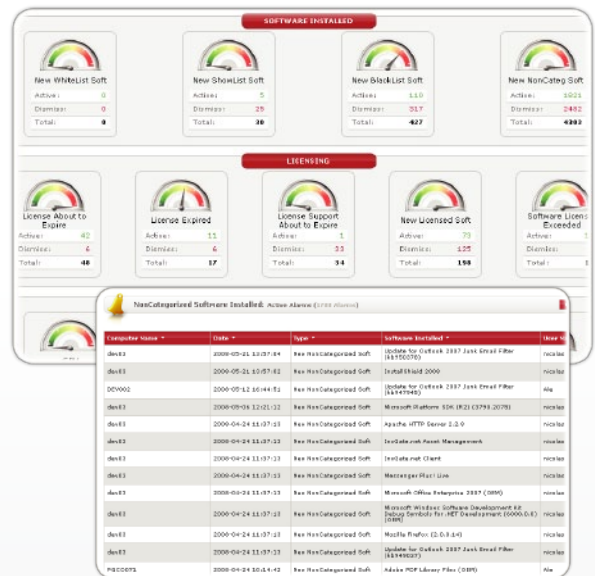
SOFTWARE INSTALLED

New WhiteList Soft
Active: 0
Dismiss: 0
Total: 0

New ShowList Soft
Active: 5
Dismiss: 25
Total: 30

New BlackList Soft
Active: 110
Dismiss: 317
Total: 427

New NonCateg Soft
Active: 1821
Dismiss: 2482
Total: 4303

LICENSING

License About to Expire
Active: 42
Dismiss: 6
Total: 48

License Expired
Active: 11
Dismiss: 6
Total: 17

License Support About to Expire
Active: 1
Dismiss: 33
Total: 34

New Licensed Soft
Active: 73
Dismiss: 125
Total: 198

Software Licens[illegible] Exceeded
Active: 1
Dismiss: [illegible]
Total: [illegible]

NonCategorized Software Installed: Active Alarms ([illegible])

| Computer Name | Date | Type | Software Installed | User N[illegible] |
|---|---|---|---|---|
| dev03 | 2008-05-21 10:57:54 | New NonCategorized Soft | Update for Outlook 2007 Junk Email Filter (kb950070) | nicolas |
| dev03 | 2008-05-21 10:57:52 | New NonCategorized Soft | InstallShield 2008 | nicolas |
| DEV002 | 2008-05-12 16:44:51 | New NonCategorized Soft | Update for Outlook 2007 Junk Email Filter (kb947945) | Ale |
| dev03 | 2008-05-06 12:21:12 | New NonCategorized Soft | Microsoft Platform SDK (R2) (3790.2075) | nicolas |
| dev03 | 2008-04-24 11:37:13 | New NonCategorized Soft | Apache HTTP Server 2.2.8 | nicolas |
| dev03 | 2008-04-24 11:37:13 | New NonCategorized Soft | InvGate.net Asset Management | nicolas |
| dev03 | 2008-04-24 11:37:13 | New NonCategorized Soft | InvGate.net Client | nicolas |
| dev03 | 2008-04-24 11:37:13 | New NonCategorized Soft | Messenger Plus! Live | nicolas |
| dev03 | 2008-04-24 11:37:13 | New NonCategorized Soft | Microsoft Office Enterprise 2007 (OEM) | nicolas |
| dev03 | 2008-04-24 11:37:13 | New NonCategorized Soft | Microsoft Windows Software Development Kit Debug Symbols for .NET Development (6000.0.0) (OEM) | nicolas |
| dev03 | 2008-04-24 11:37:13 | New NonCategorized Soft | Mozilla Firefox (2.0.0.14) | nicolas |
| dev03 | 2008-04-24 11:37:13 | New NonCategorized Soft | Update for Outlook 2007 Junk Email Filter (kb949037) | nicolas |
| PSC0071 | 2008-04-24 10:14:42 | New NonCategorized Soft | Adobe PDF Library Files (OEM) | Ale |